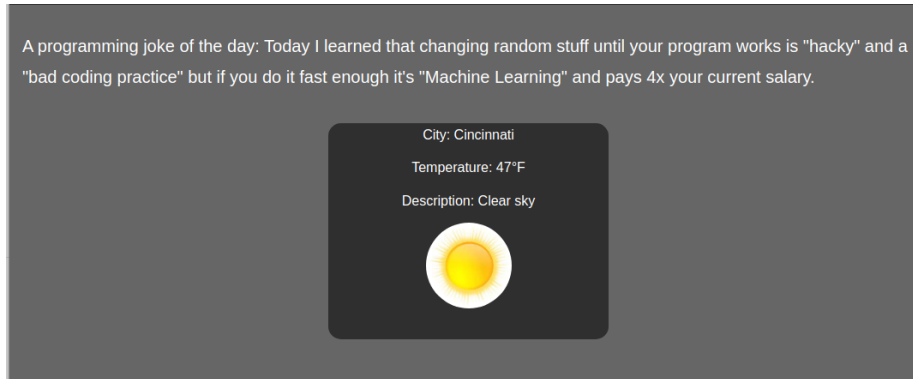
A programming joke of the day: Today I learned that changing random stuff until your program works is "hacky" and a "bad coding practice" but if you do it fast enough it's "Machine Learning" and pays 4x your current salary.

City: Cincinnati

Temperature: 47°F

Description: Clear sky